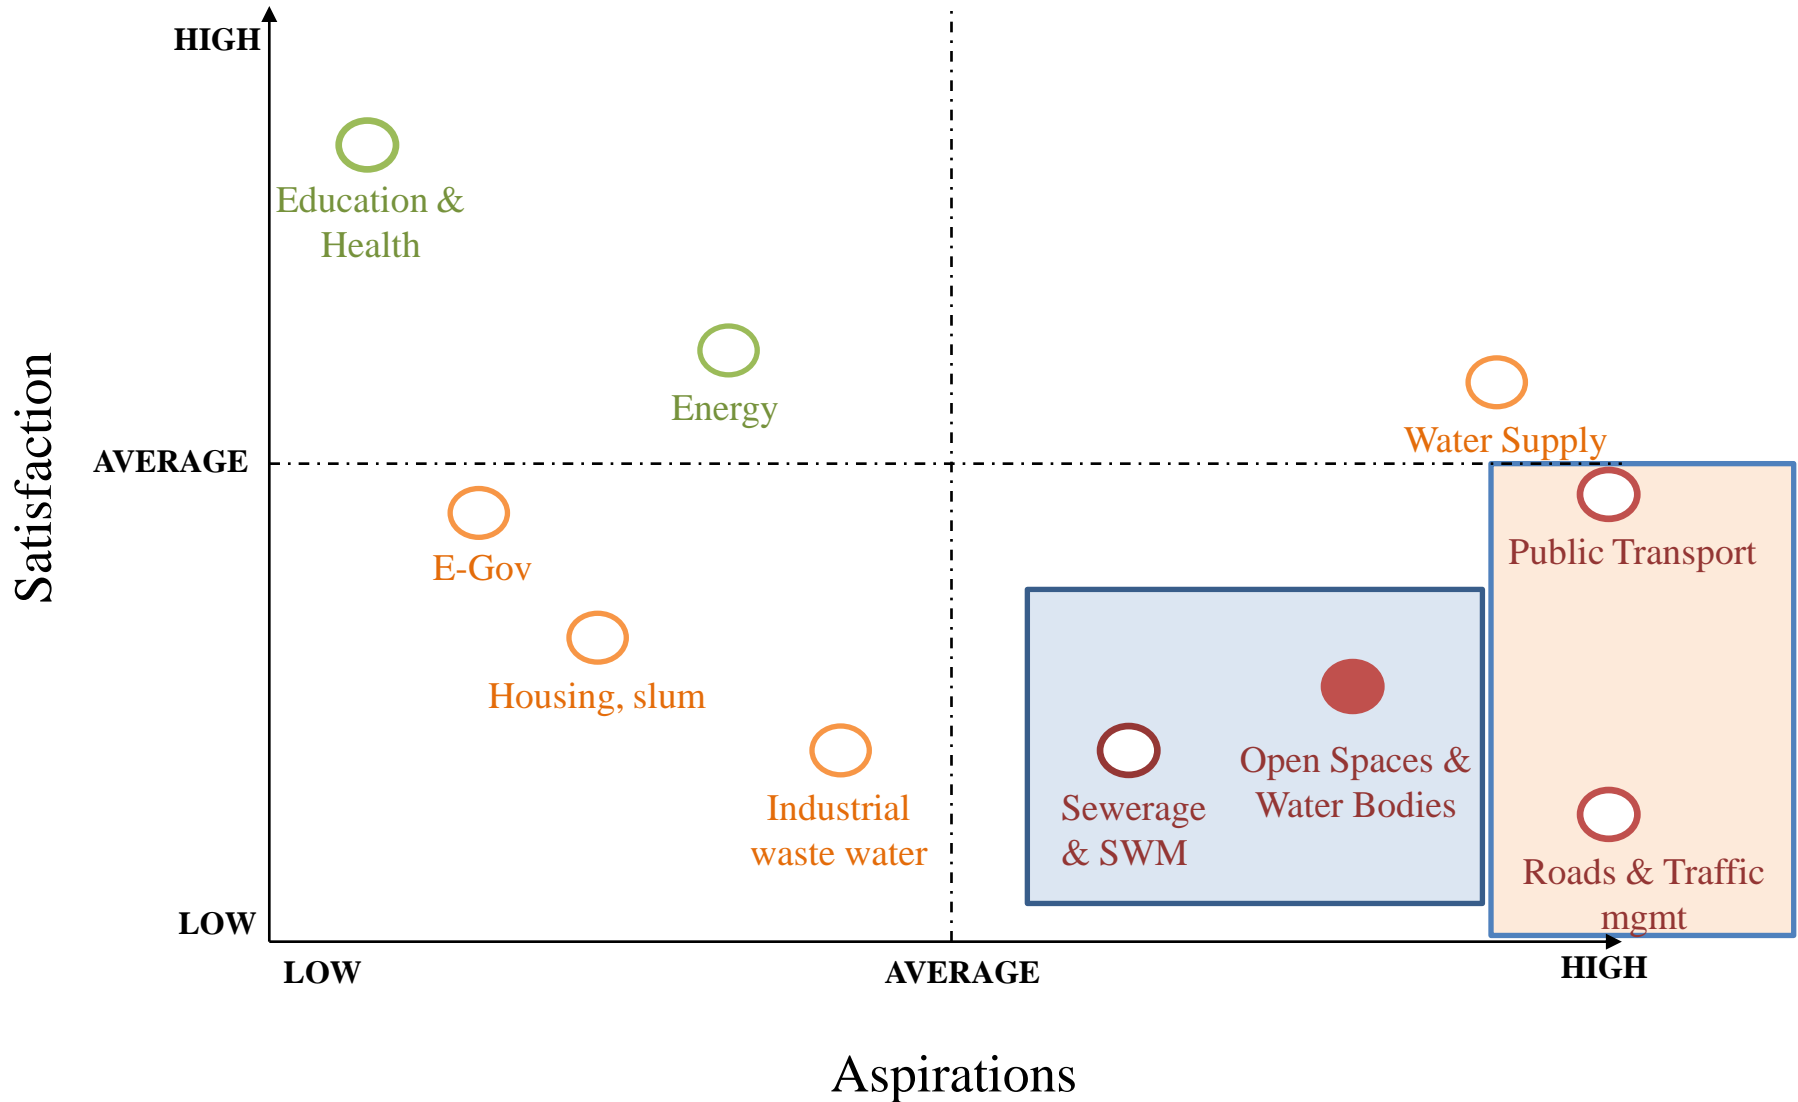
Satisfaction

HIGH

Education & Health

Energy

Water Supply

AVERAGE

E-Gov

Public Transport

Housing, slum

Open Spaces & Water Bodies

Industrial waste water

Sewerage & SWM

Roads & Traffic mgmt

LOW

LOW

AVERAGE

HIGH

Aspirations